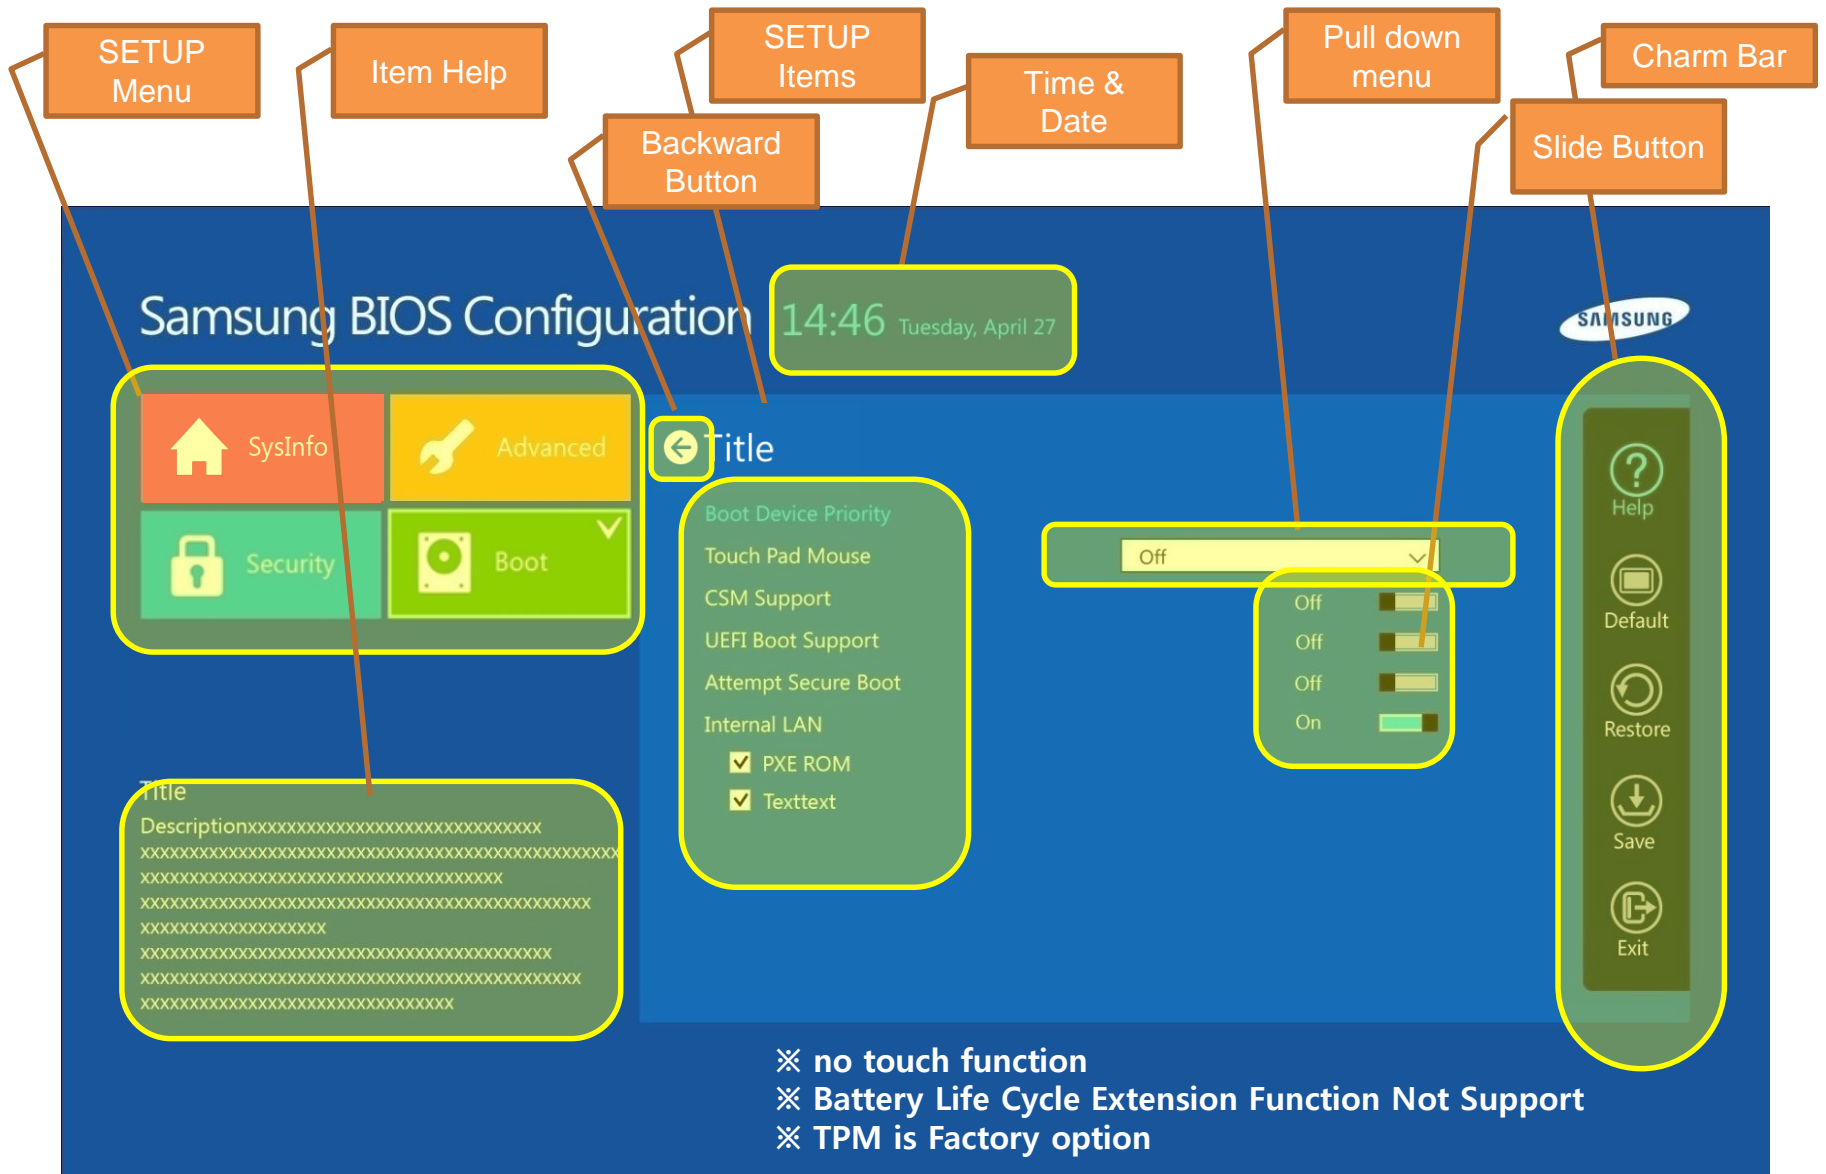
SETUP Menu

Item Help

SETUP Items

Backward Button

Time & Date

Pull down menu

Charm Bar

Slide Button

Samsung BIOS Configuration

14:46 Tuesday, April 27

SAMSUNG

SysInfo

Advanced

Security

Boot

Title

Boot Device Priority
Touch Pad Mouse
CSM Support
UEFI Boot Support
Attempt Secure Boot
Internal LAN
PXE ROM
Texttext

Off

Off
Off
Off
On

Help
Default
Restore
Save
Exit

Title
Descriptionxxxxxxxxxxxxxxxxxxxxxxxxxxxxxxx
xxxxxxxxxxxxxxxxxxxxxxxxxxxxxxxxxxxxxxxxxxxxxxxxx
xxxxxxxxxxxxxxxxxxxxxxxxxxxxxxxxxxxxx
xxxxxxxxxxxxxxxxxxxxxxxxxxxxxxxxxxxxxxxxxxxxxx
xxxxxxxxxxxxxxxxxxx
xxxxxxxxxxxxxxxxxxxxxxxxxxxxxxxxxxxxxxxxxx
xxxxxxxxxxxxxxxxxxxxxxxxxxxxxxxxxxxxxxxxxxxxx
xxxxxxxxxxxxxxxxxxxxxxxxxxxxxxxx

※ no touch function
※ Battery Life Cycle Extension Function Not Support
※ TPM is Factory option